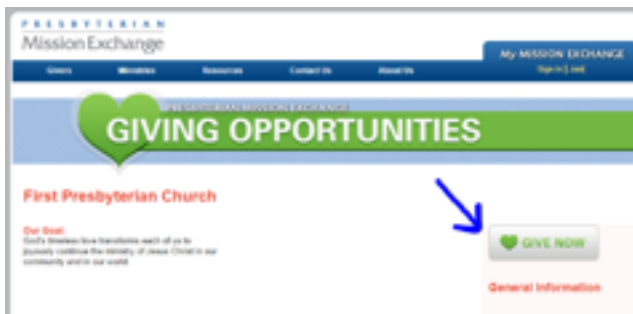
PRESBYTERIAN
Mission Exchange

My MISSION EXCHANGE
Sign in | Join

Givers Ministries Resources Contact Us About Us

PRESBYTERIAN MISSION EXCHANGE
GIVING OPPORTUNITIES

First Presbyterian Church

Our Goal:
God's limitless love transforms each of us to joyously continue the ministry of Jesus Christ in our community and in our world.

GIVE NOW

General Information